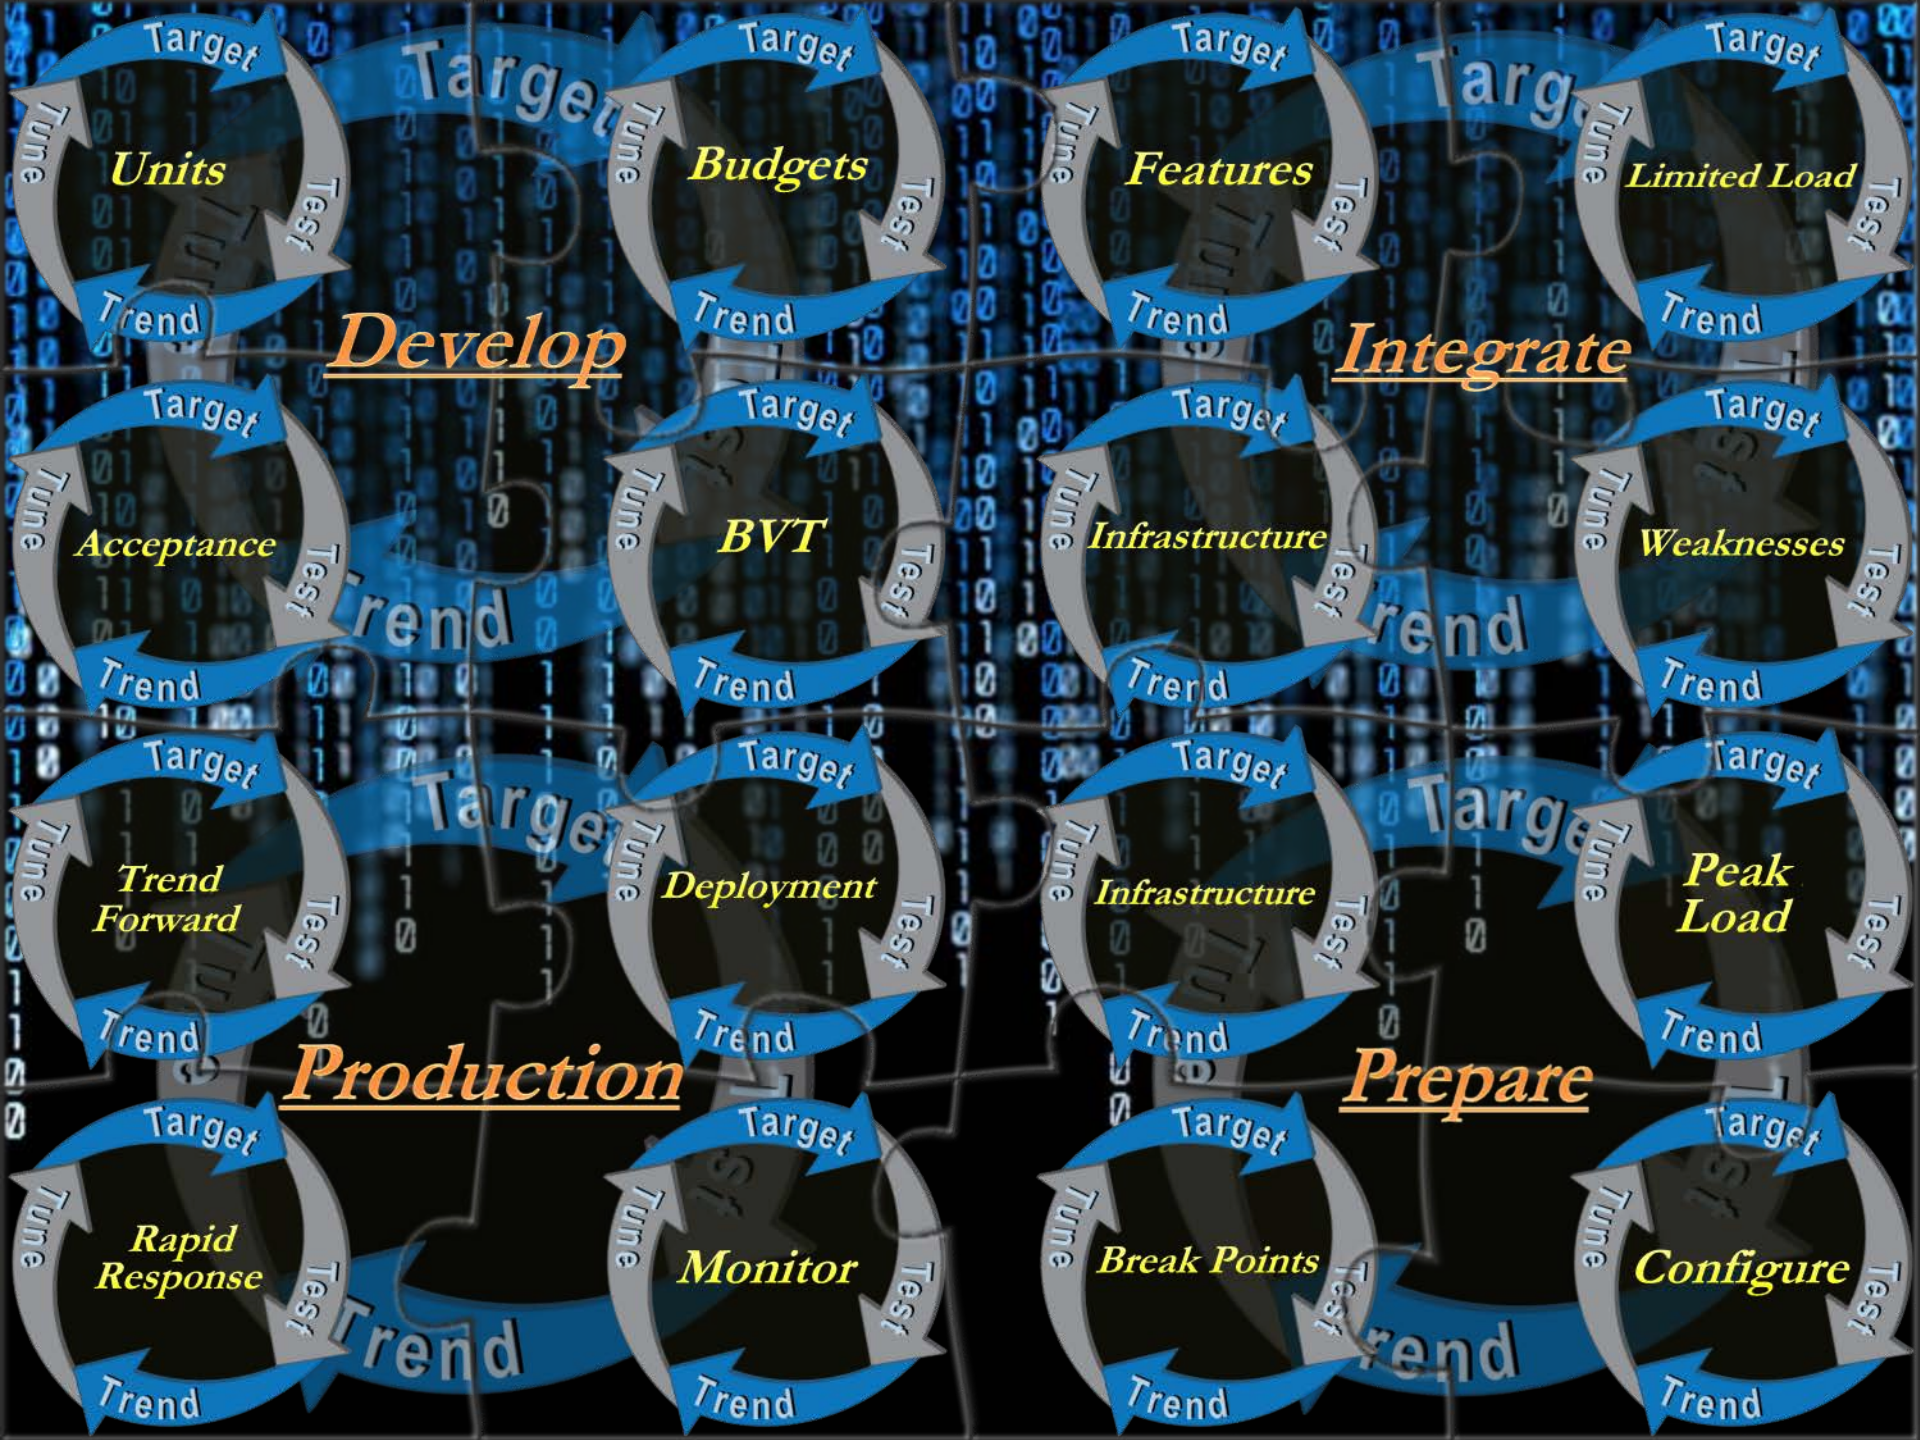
Target
Tune
Units
Test
Trend

Target
Tune
Budgets
Test
Trend

Target
Tune
Features
Test
Trend

Target
Tune
Limited Load
Test
Trend

Develop

Integrate

Target
Tune
Acceptance
Test
Trend

Target
Tune
BVT
Test
Trend

Target
Tune
Infrastructure
Test
Trend

Target
Tune
Weaknesses
Test
Trend

Target
Tune
Trend Forward
Test
Trend

Target
Tune
Deployment
Test
Trend

Target
Tune
Infrastructure
Test
Trend

Target
Tune
Peak Load
Test
Trend

Production

Prepare

Target
Tune
Rapid Response
Test
Trend

Target
Tune
Monitor
Test
Trend

Target
Tune
Break Points
Test
Trend

Target
Tune
Configure
Test
Trend